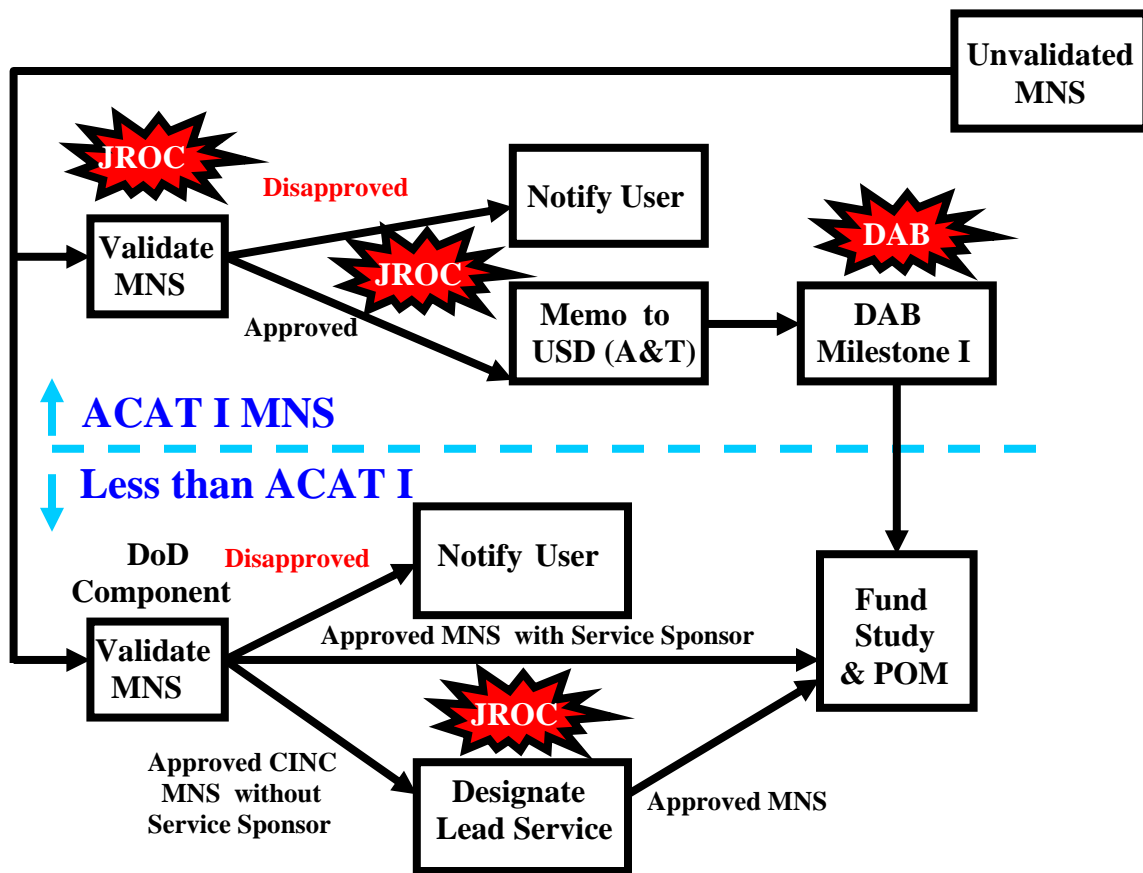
Unvalidated MNS

JROC

Disapproved

Notify User

Validate MNS

JROC

DAB

Approved

Memo to USD (A&T)

DAB Milestone I

ACAT I MNS

Less than ACAT I

DoD Component

Disapproved

Notify User

Fund Study & POM

Validate MNS

Approved MNS with Service Sponsor

JROC

Approved CINC MNS without Service Sponsor

Designate Lead Service

Approved MNS